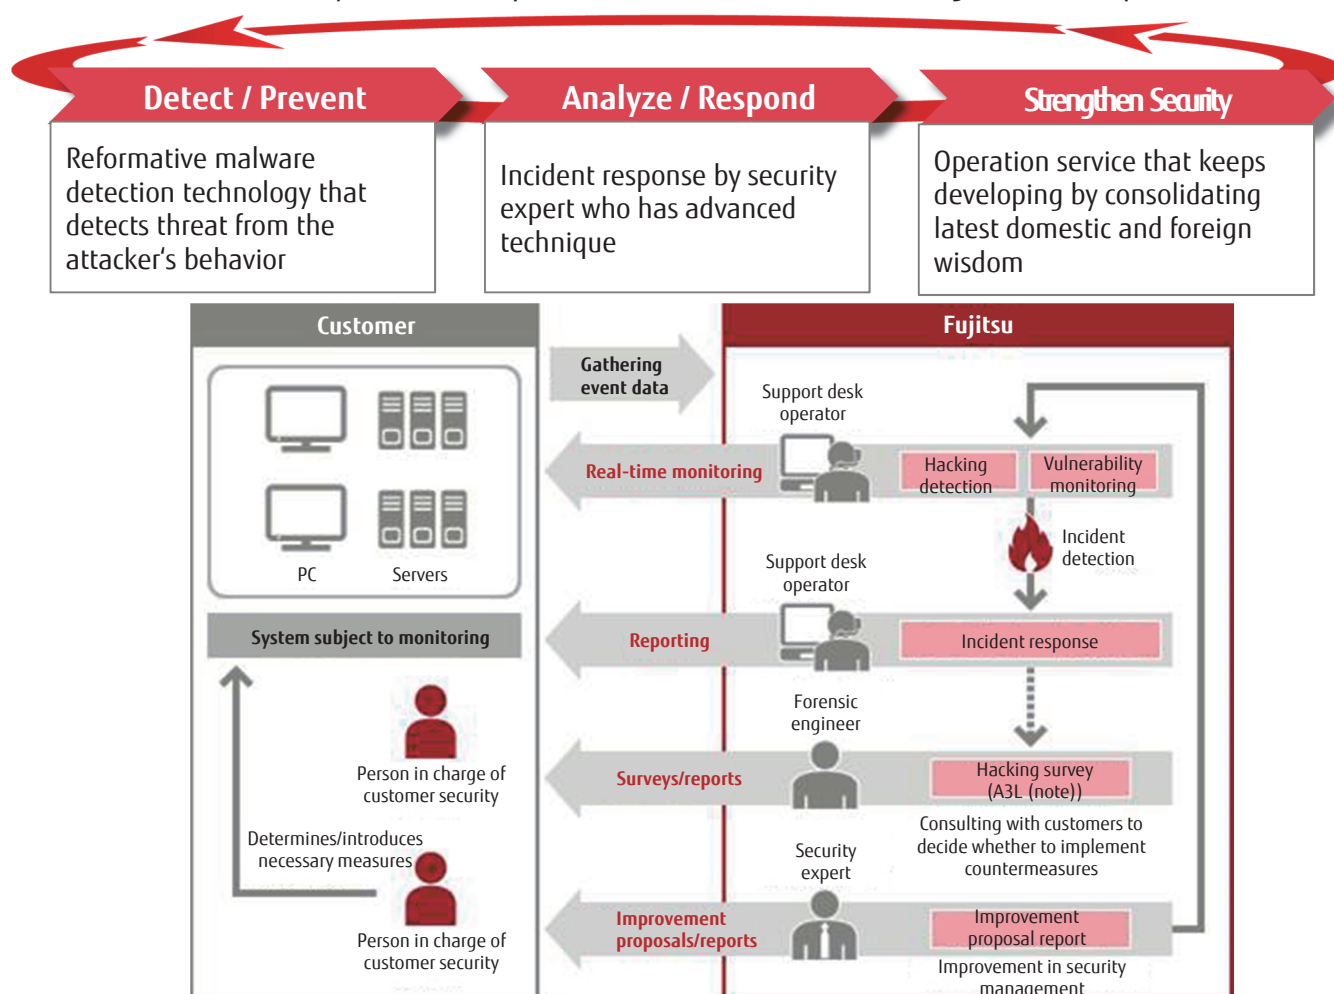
Detect / Prevent

Reformative malware detection technology that detects threat from the attacker's behavior

Analyze / Respond

Incident response by security expert who has advanced technique

Strengthen Security

Operation service that keeps developing by consolidating latest domestic and foreign wisdom

Customer

PC

Servers

System subject to monitoring

Person in charge of customer security

Determines/introduces necessary measures

Person in charge of customer security

Gathering event data

Real-time monitoring

Reporting

Surveys/reports

Improvement proposals/reports

Fujitsu

Support desk operator

Hacking detection

Vulnerability monitoring

Incident detection

Support desk operator

Incident response

Forensic engineer

Hacking survey (A3L (note))

Consulting with customers to decide whether to implement countermeasures

Security expert

Improvement proposal report

Improvement in security management